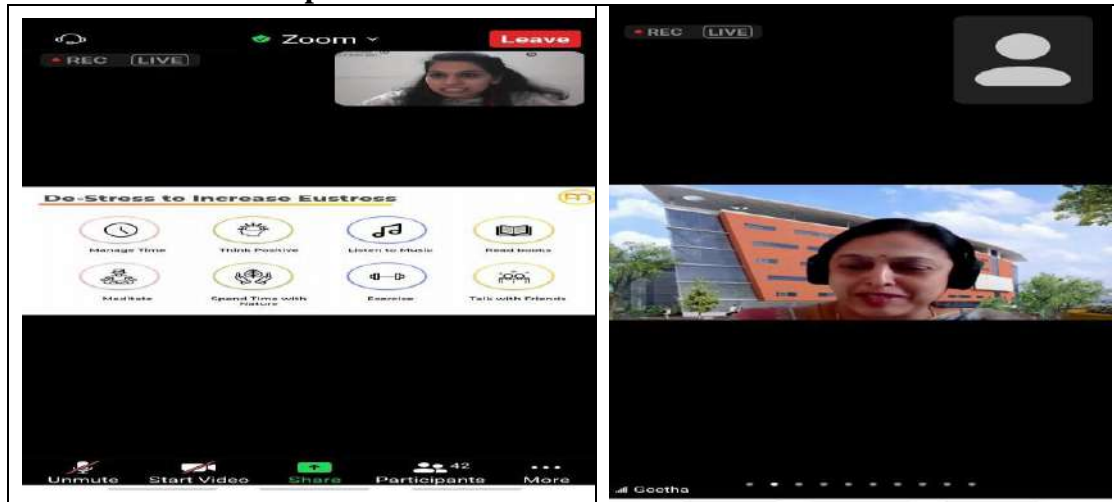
Zoom
Leave
REC LIVE

De-Stress to Increase Eustress

Manage Time
Think Positive
Listen to Music
Read books
Meditate
Spend Time with Nature
Exercise
Talk with Friends

Unmute
Start Video
Share
42
Participants
More

REC LIVE

Geetha